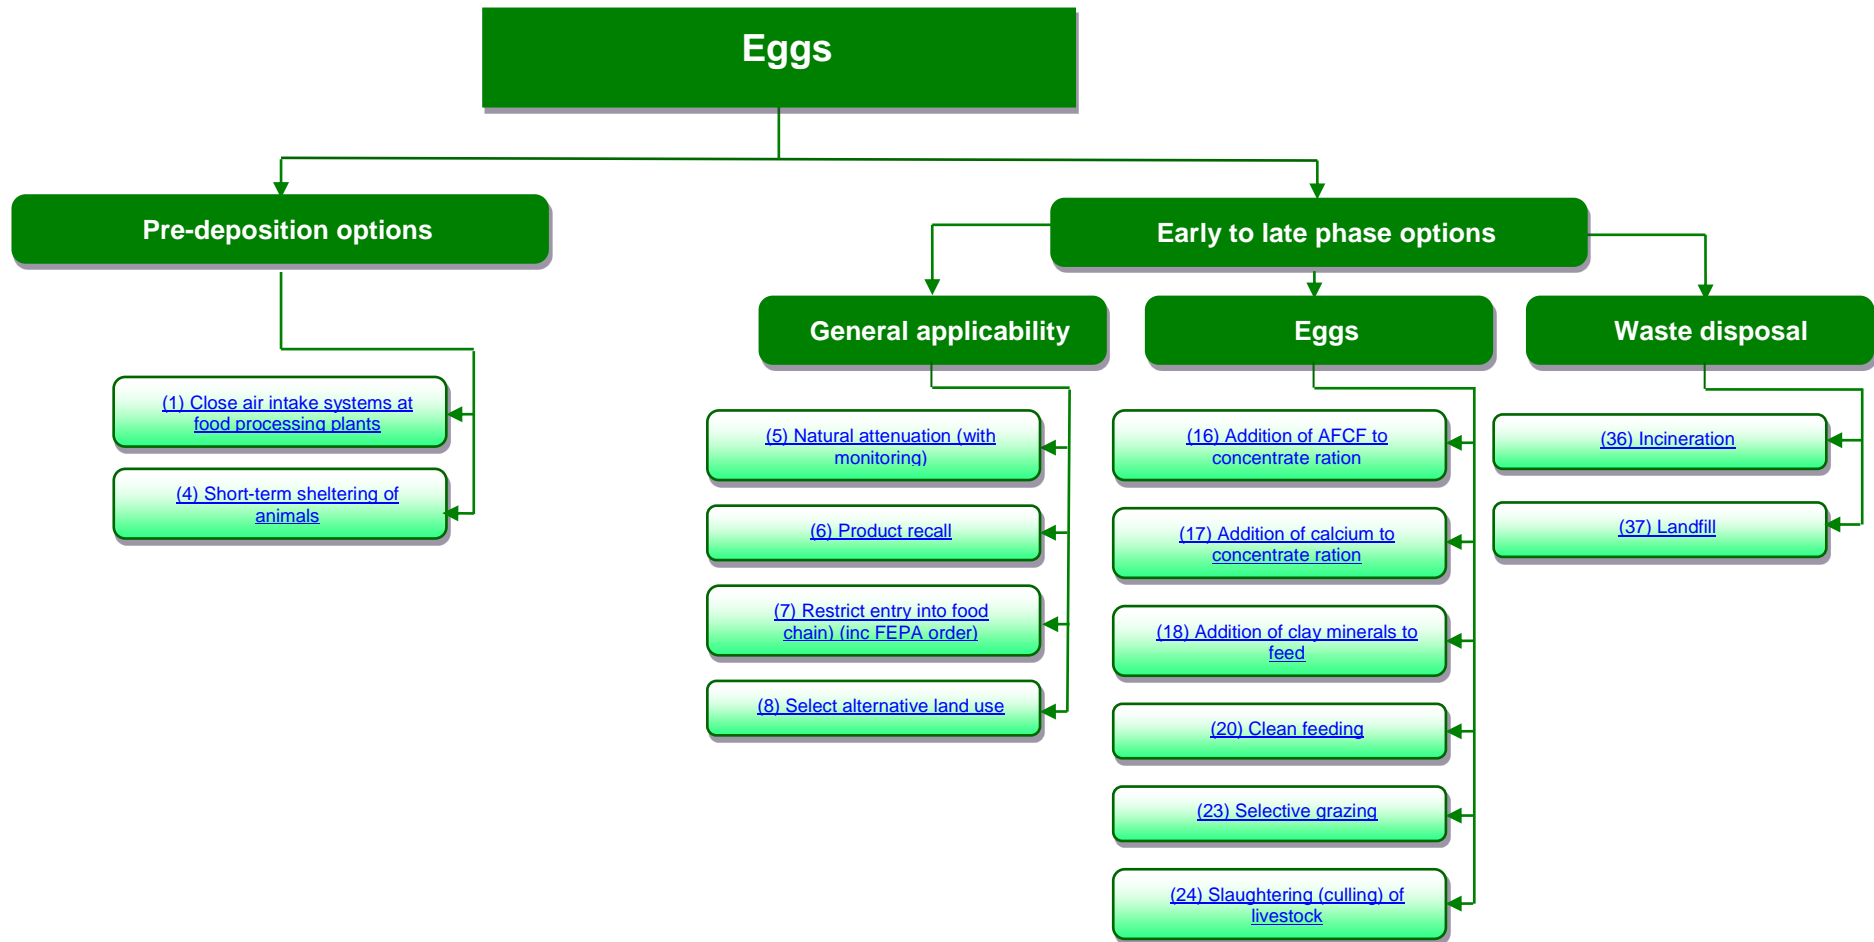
Eggs

Pre-deposition options

(1) Close air intake systems at food processing plants

(4) Short-term sheltering of animals

Early to late phase options

General applicability

(5) Natural attenuation (with monitoring)

(6) Product recall

(7) Restrict entry into food chain) (inc FEPA order)

(8) Select alternative land use

Eggs

(16) Addition of AFCF to concentrate ration

(17) Addition of calcium to concentrate ration

(18) Addition of clay minerals to feed

(20) Clean feeding

(23) Selective grazing

(24) Slaughtering (culling) of livestock

Waste disposal

(36) Incineration

(37) Landfill